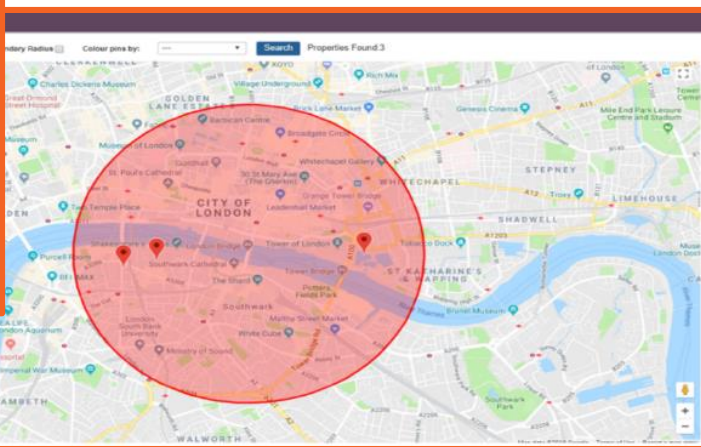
ndary Radius

Colour pins by:

---

Search

Properties Found:3

CLERKENWELL

Charles Dickens Museum

Village Underground

KOYO

Rich Mix

GOLDEN LANE ESTATE

Brick Lane Market

Geffrye Museum

London

Great Ormond Street Hospital

Museum

Barbican Centre

Broadgate Circle

Genesis Cinema

Mile End Park Leisure Centre and Stadium

Tower

Museum of London

Whitechapel Gallery

STEPNEY

Guildhall

St Paul's Cathedral

30 St Mary Axe (The Gherkin)

WHITECHAPEL

CITY OF LONDON

Leadenhall Market

Orange Tower Bridge

Trova

LIMEHOUSE

Temple Place

SHADWELL

Shakespeare's Globe

Tower of London

Tobacco Dock

Purcell Room

Southwark Cathedral

Tower Bridge

BFI IMAX

The Shard

Potters Fields Park

ST KATHARINE'S & WAPPING

Southwark

Brunel Museum

London Aquarium

London South Bank University

Maltby Street Market

White Cube

Ministry of Sound

Imperial War Museum

Southwark Park

AMBETH

WALWORTH